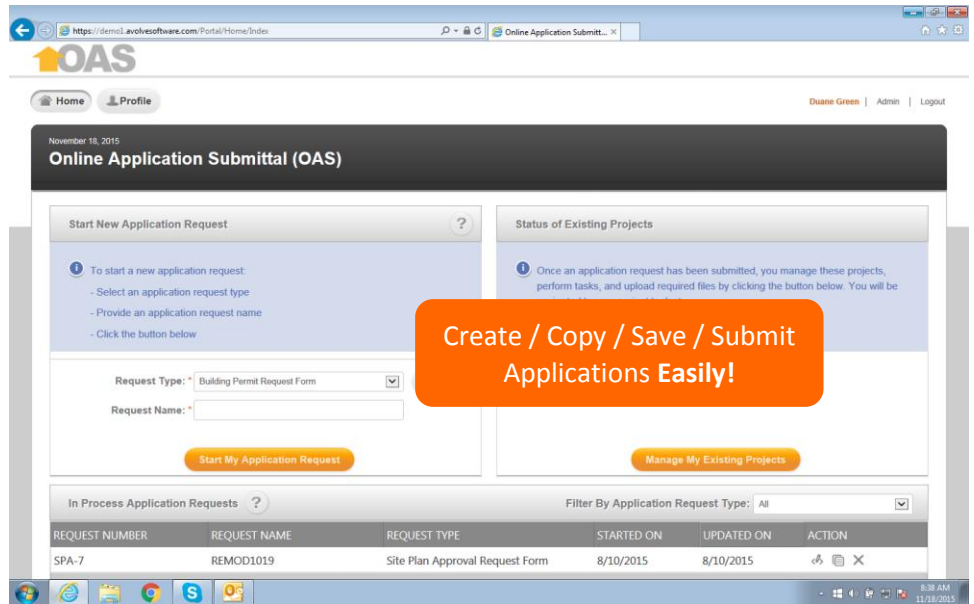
https://demo1.avolvesoftware.com/Portal/Home/Index
Online Application Submitt... ×

OAS

Home
Profile

Duane Green | Admin | Logout

November 18, 2015
Online Application Submittal (OAS)

Start New Application Request
?

To start a new application request:
- Select an application request type
- Provide an application request name
- Click the button below

Request Type: * Building Permit Request Form
Request Name: *

Start My Application Request

Status of Existing Projects

Once an application request has been submitted, you manage these projects, perform tasks, and upload required files by clicking the button below. You will be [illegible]

Create / Copy / Save / Submit Applications **Easily!**

Manage My Existing Projects

In Process Application Requests ?
Filter By Application Request Type: All

| REQUEST NUMBER | REQUEST NAME | REQUEST TYPE | STARTED ON | UPDATED ON | ACTION |
|---|---|---|---|---|---|
| SPA-7 | REMOD1019 | Site Plan Approval Request Form | 8/10/2015 | 8/10/2015 | |

8:38 AM
11/18/2015